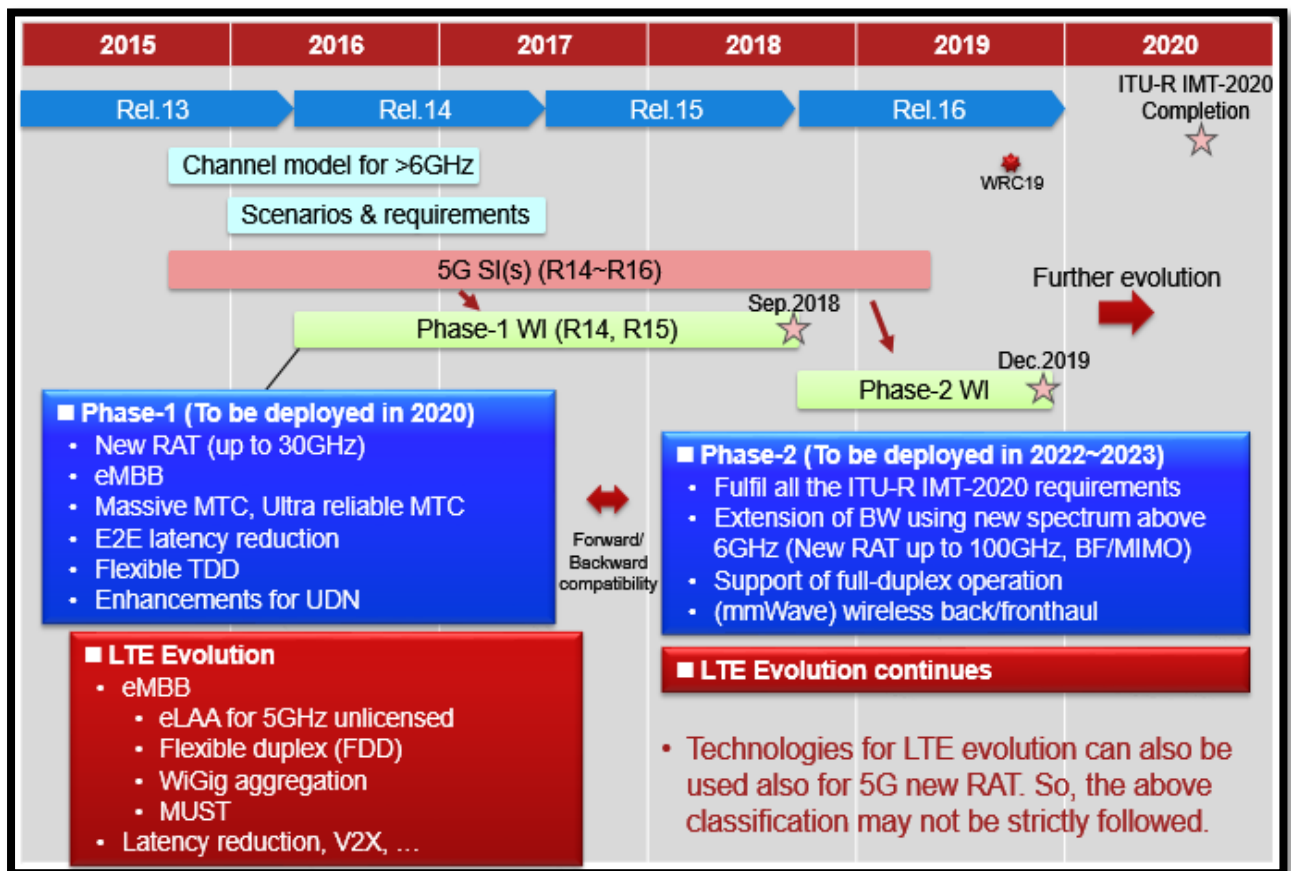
| 2015 | 2016 | 2017 | 2018 | 2019 | 2020 |
|---|---|---|---|---|---|

Rel.13
Rel.14
Rel.15
Rel.16

ITU-R IMT-2020 Completion

Channel model for >6GHz

WRC19

Scenarios & requirements

5G SI(s) (R14~R16)

Further evolution

Sep.2018

Phase-1 WI (R14, R15)

Dec.2019

Phase-2 WI

■ Phase-1 (To be deployed in 2020)
• New RAT (up to 30GHz)
• eMBB
• Massive MTC, Ultra reliable MTC
• E2E latency reduction
• Flexible TDD
• Enhancements for UDN

Forward/ Backward compatibility

■ Phase-2 (To be deployed in 2022~2023)
• Fulfil all the ITU-R IMT-2020 requirements
• Extension of BW using new spectrum above 6GHz (New RAT up to 100GHz, BF/MIMO)
• Support of full-duplex operation
• (mmWave) wireless back/fronthaul

■ LTE Evolution
• eMBB
• eLAA for 5GHz unlicensed
• Flexible duplex (FDD)
• WiGig aggregation
• MUST
• Latency reduction, V2X, …

■ LTE Evolution continues

• Technologies for LTE evolution can also be used also for 5G new RAT. So, the above classification may not be strictly followed.